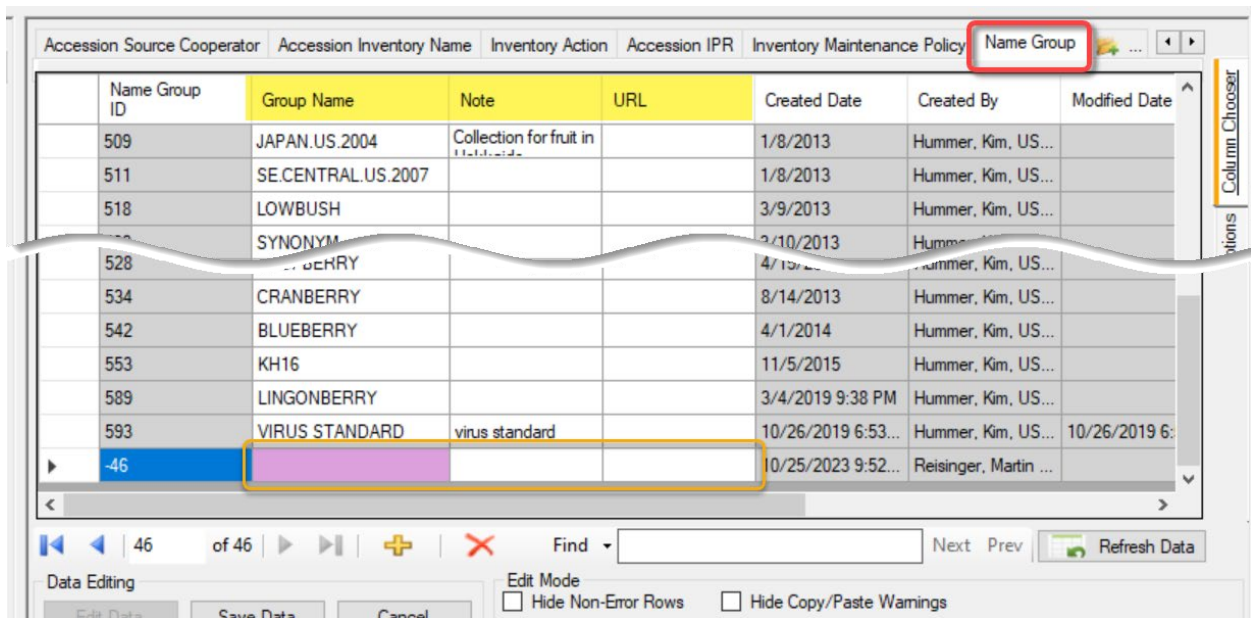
Accession Source Cooperator | Accession Inventory Name | Inventory Action | Accession IPR | Inventory Maintenance Policy | Name Group | ...

| | Name Group ID | Group Name | Note | URL | Created Date | Created By | Modified Date |
|---|---|---|---|---|---|---|---|
| | 509 | JAPAN.US.2004 | Collection for fruit in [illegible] | | 1/8/2013 | Hummer, Kim, US... | |
| | 511 | SE.CENTRAL.US.2007 | | | 1/8/2013 | Hummer, Kim, US... | |
| | 518 | LOWBUSH | | | 3/9/2013 | Hummer, Kim, US... | |
| | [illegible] | SYNONYM | | | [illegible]/10/2013 | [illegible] | |
| | 528 | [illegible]BERRY | | | 4/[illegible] | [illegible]ummer, Kim, US... | |
| | 534 | CRANBERRY | | | 8/14/2013 | Hummer, Kim, US... | |
| | 542 | BLUEBERRY | | | 4/1/2014 | Hummer, Kim, US... | |
| | 553 | KH16 | | | 11/5/2015 | Hummer, Kim, US... | |
| | 589 | LINGONBERRY | | | 3/4/2019 9:38 PM | Hummer, Kim, US... | |
| | 593 | VIRUS STANDARD | virus standard | | 10/26/2019 6:53... | Hummer, Kim, US... | 10/26/2019 6: |
| ▸ | -46 | | | | 10/25/2023 9:52... | Reisinger, Martin ... | |

Column Chooser
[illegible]ptions

46 of 46
Find
Next Prev
Refresh Data

Data Editing
Edit Data
Save Data
Cancel

Edit Mode
Hide Non-Error Rows
Hide Copy/Paste Warnings